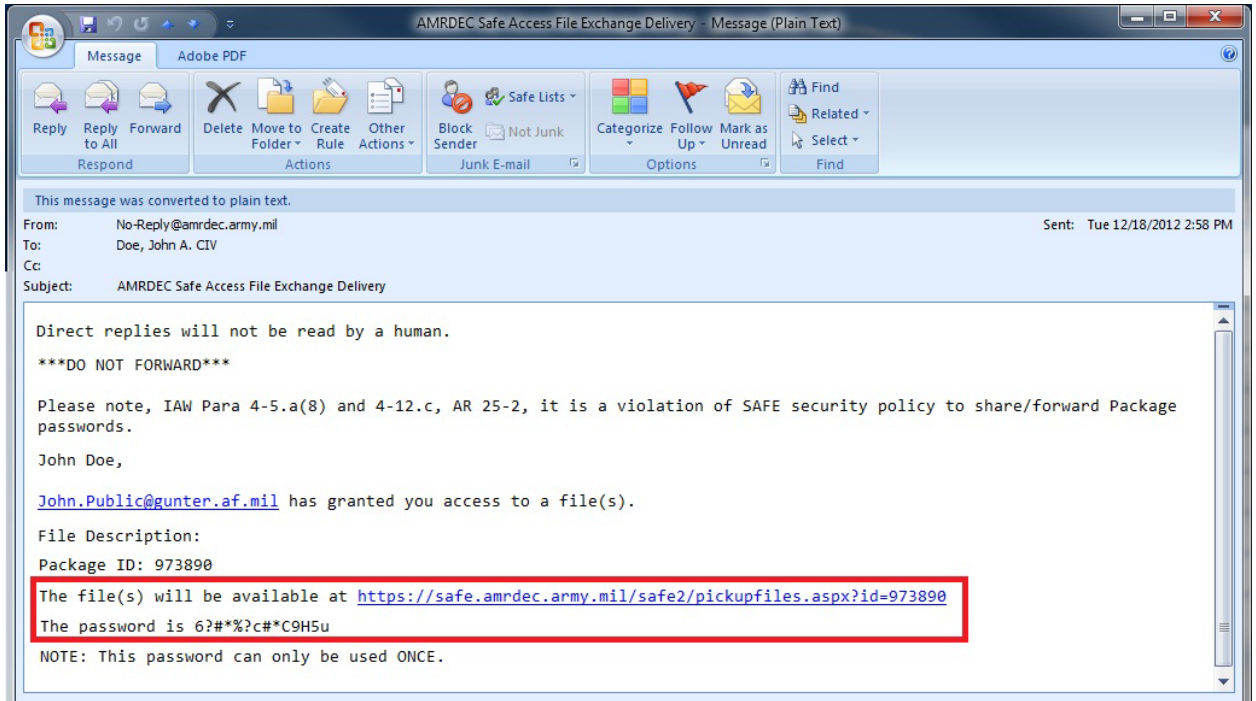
AMRDEC Safe Access File Exchange Delivery - Message (Plain Text)

Message Adobe PDF

Reply Reply to All Forward
Respond

Delete Move to Folder Create Rule Other Actions
Actions

Block Sender Safe Lists Not Junk
Junk E-mail

Categorize Follow Up Mark as Unread
Options

Find Related Select
Find

This message was converted to plain text.

From: No-Reply@amrdec.army.mil
To: Doe, John A. CIV
Cc:
Subject: AMRDEC Safe Access File Exchange Delivery

Sent: Tue 12/18/2012 2:58 PM

Direct replies will not be read by a human.

***DO NOT FORWARD***

Please note, IAW Para 4-5.a(8) and 4-12.c, AR 25-2, it is a violation of SAFE security policy to share/forward Package passwords.

John Doe,

John.Public@gunter.af.mil has granted you access to a file(s).

File Description:

Package ID: 973890

The file(s) will be available at https://safe.amrdec.army.mil/safe2/pickupfiles.aspx?id=973890

The password is 6?#*%?c#*C9H5u

NOTE: This password can only be used ONCE.